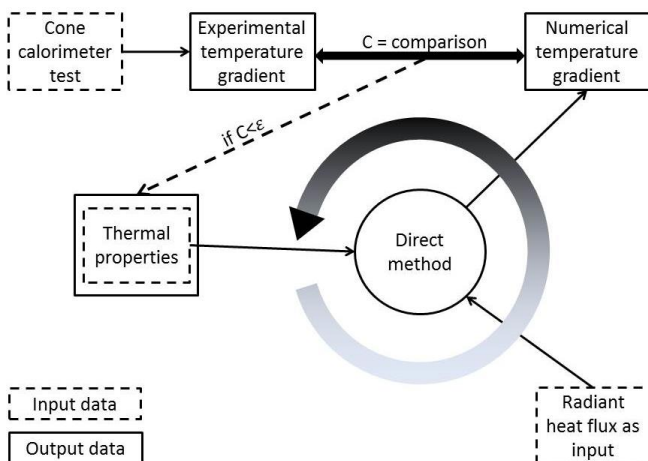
Cone calorimeter test

Experimental temperature gradient

C = comparison

Numerical temperature gradient

if C<ε

Thermal properties

Direct method

Input data

Output data

Radiant heat flux as input